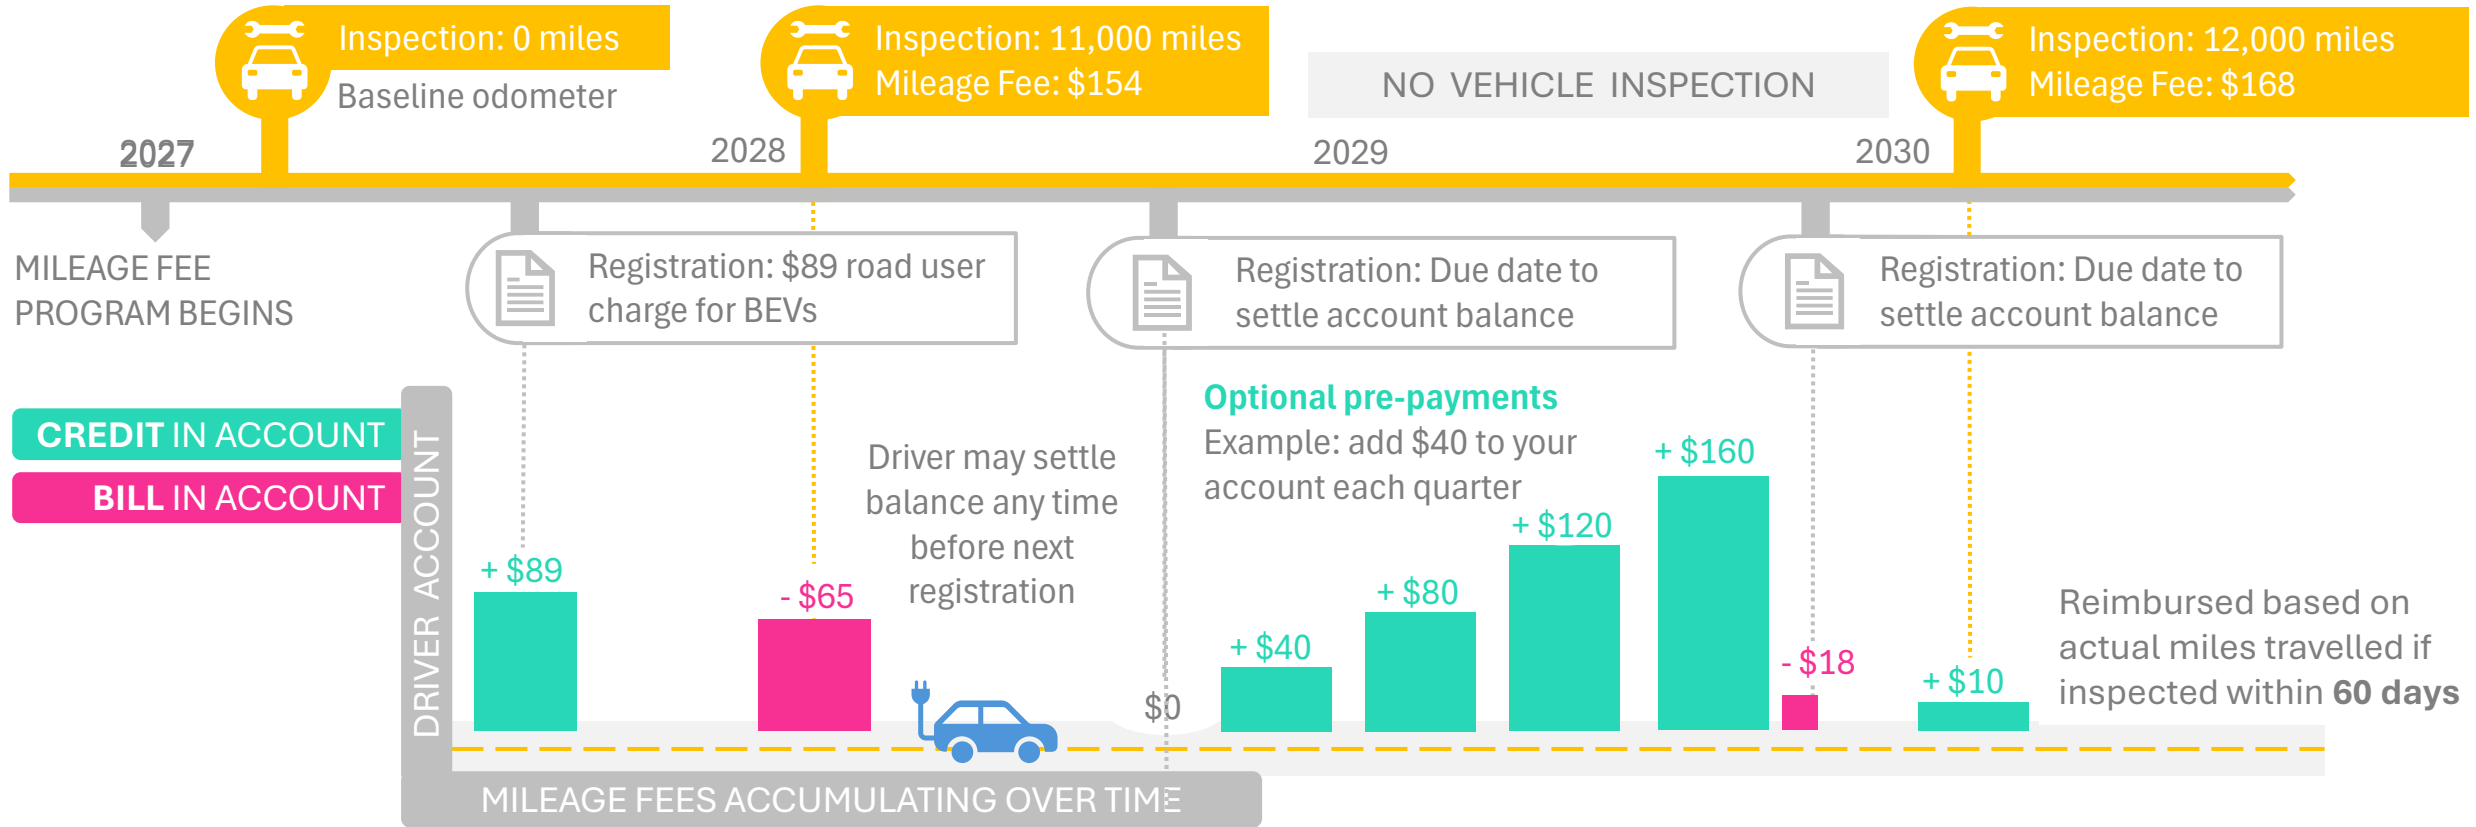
Inspection: 0 miles
Baseline odometer

Inspection: 11,000 miles
Mileage Fee: $154

NO VEHICLE INSPECTION

Inspection: 12,000 miles
Mileage Fee: $168

2027

2028

2029

2030

MILEAGE FEE PROGRAM BEGINS

Registration: $89 road user charge for BEVs

Registration: Due date to settle account balance

Registration: Due date to settle account balance

CREDIT IN ACCOUNT

BILL IN ACCOUNT

DRIVER ACCOUNT

+ $89

- $65

Driver may settle balance any time before next registration

$0

Optional pre-payments
Example: add $40 to your account each quarter

+ $40

+ $80

+ $120

+ $160

- $18

+ $10

Reimbursed based on actual miles travelled if inspected within **60 days**

MILEAGE FEES ACCUMULATING OVER TIME